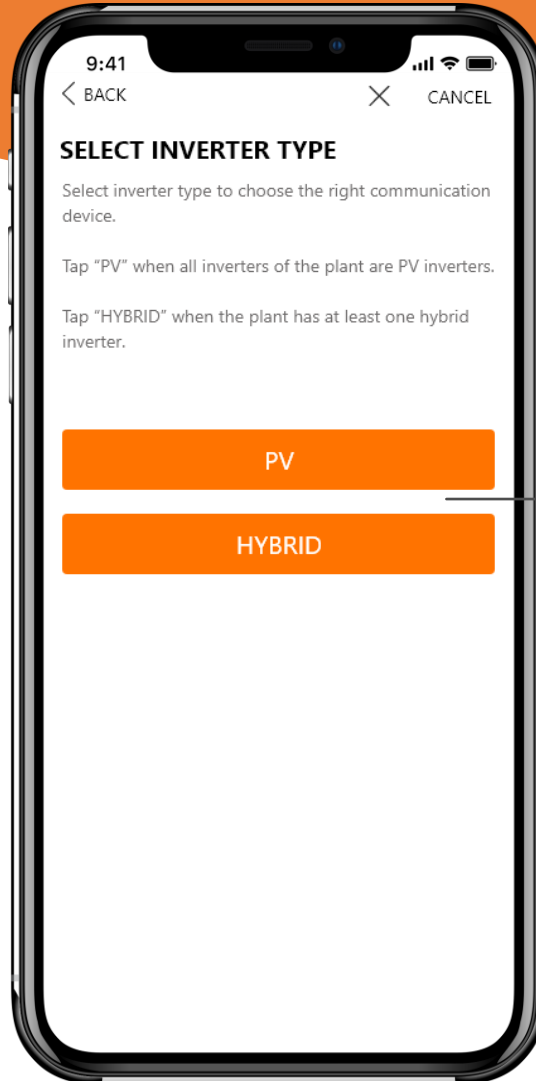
9:41

BACK

CANCEL

SELECT INVERTER TYPE

Select inverter type to choose the right communication device.

Tap “PV” when all inverters of the plant are PV inverters.

Tap “HYBRID” when the plant has at least one hybrid inverter.

PV

HYBRID